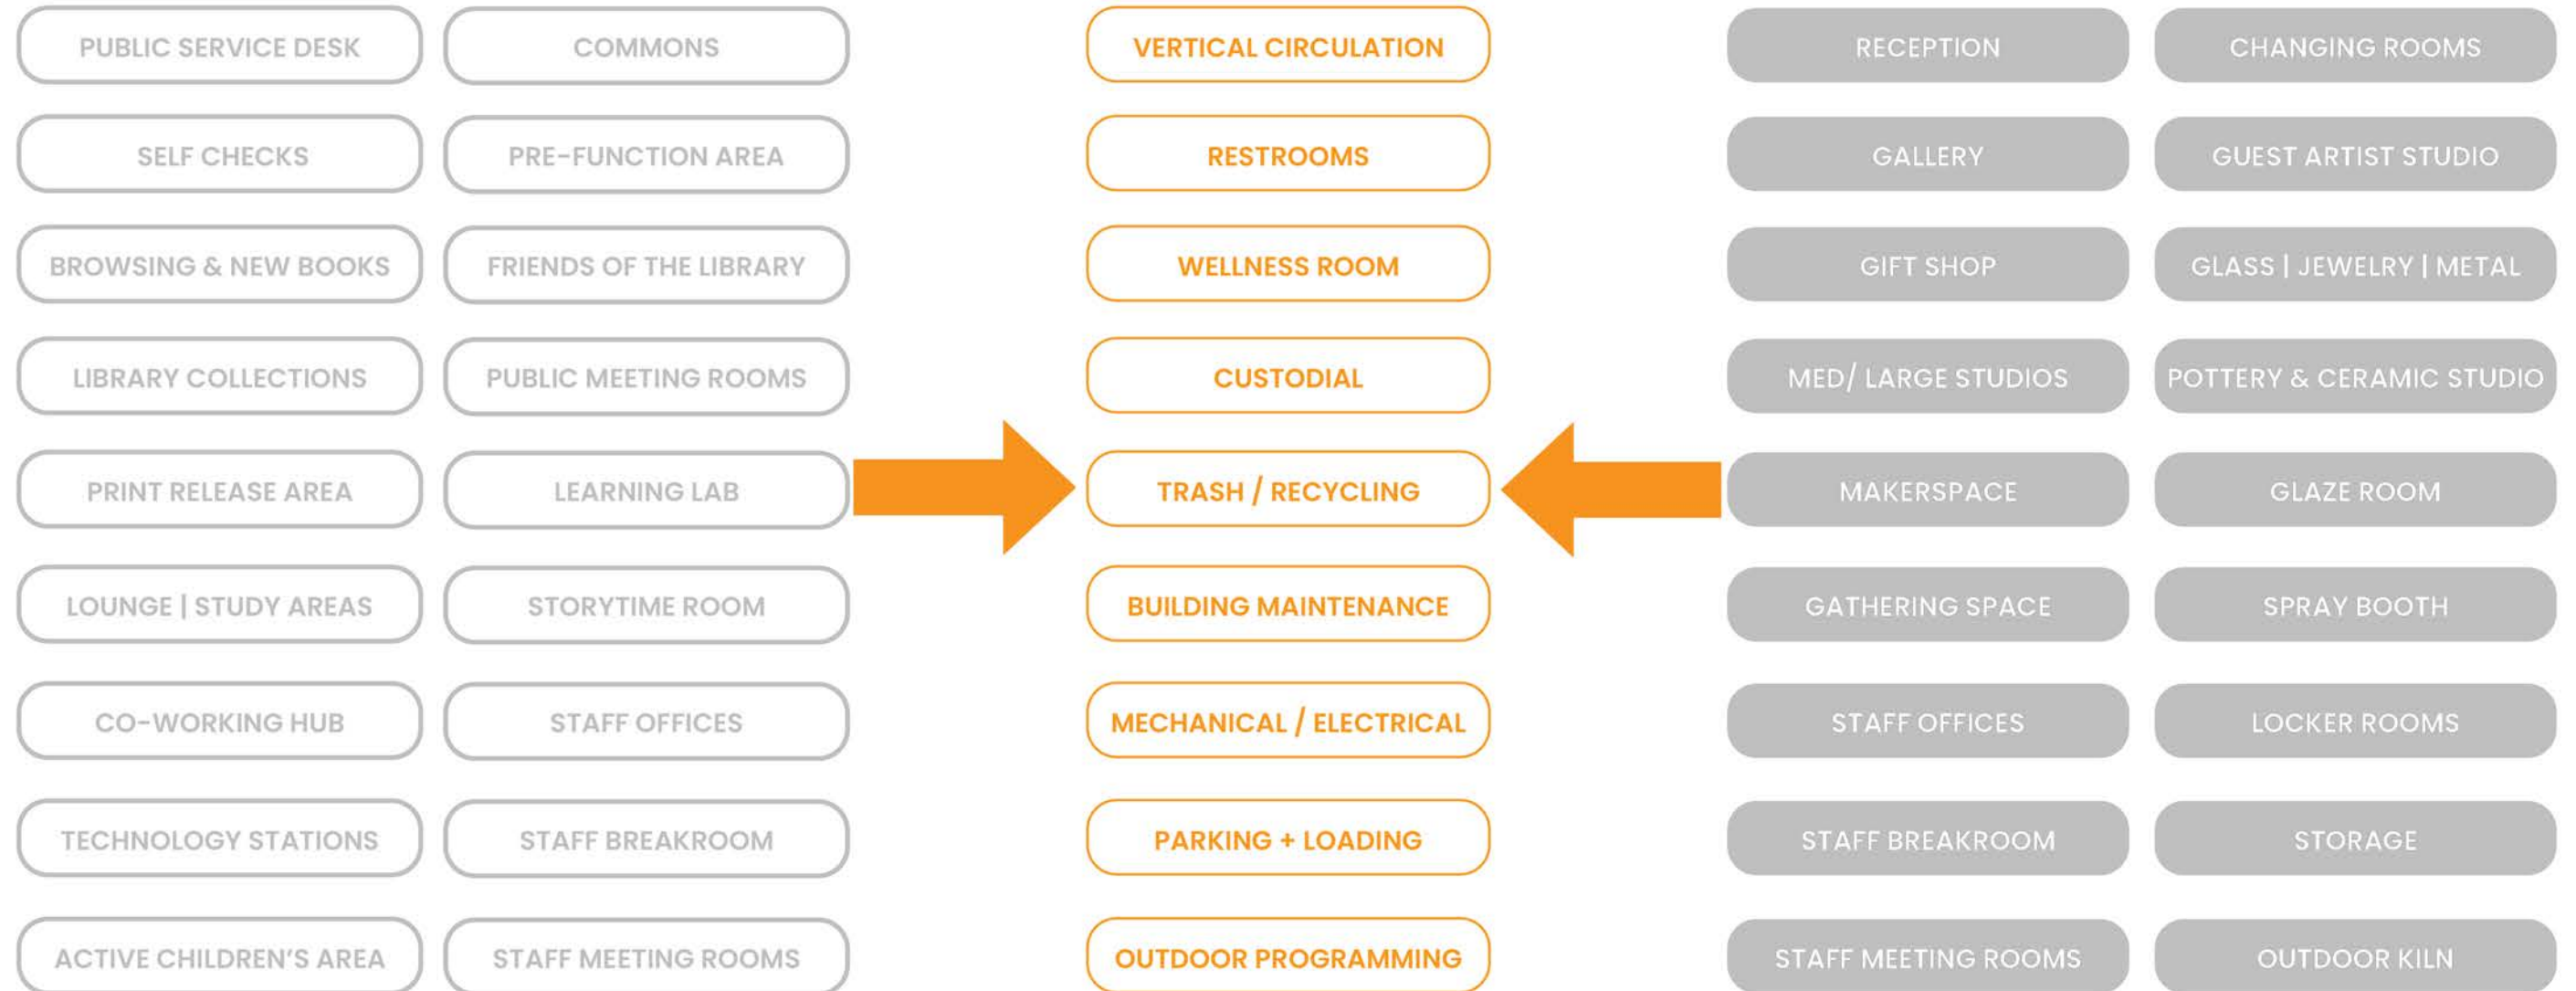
PUBLIC SERVICE DESK
SELF CHECKS
BROWSING & NEW BOOKS
LIBRARY COLLECTIONS
PRINT RELEASE AREA
LOUNGE | STUDY AREAS
CO-WORKING HUB
TECHNOLOGY STATIONS
ACTIVE CHILDREN'S AREA

COMMONS
PRE-FUNCTION AREA
FRIENDS OF THE LIBRARY
PUBLIC MEETING ROOMS
LEARNING LAB
STORYTIME ROOM
STAFF OFFICES
STAFF BREAKROOM
STAFF MEETING ROOMS

VERTICAL CIRCULATION
RESTROOMS
WELLNESS ROOM
CUSTODIAL
TRASH / RECYCLING
BUILDING MAINTENANCE
MECHANICAL / ELECTRICAL
PARKING + LOADING
OUTDOOR PROGRAMMING

RECEPTION
GALLERY
GIFT SHOP
MED/ LARGE STUDIOS
MAKERSPACE
GATHERING SPACE
STAFF OFFICES
STAFF BREAKROOM
STAFF MEETING ROOMS

CHANGING ROOMS
GUEST ARTIST STUDIO
GLASS | JEWELRY | METAL
POTTERY & CERAMIC STUDIO
GLAZE ROOM
SPRAY BOOTH
LOCKER ROOMS
STORAGE
OUTDOOR KILN